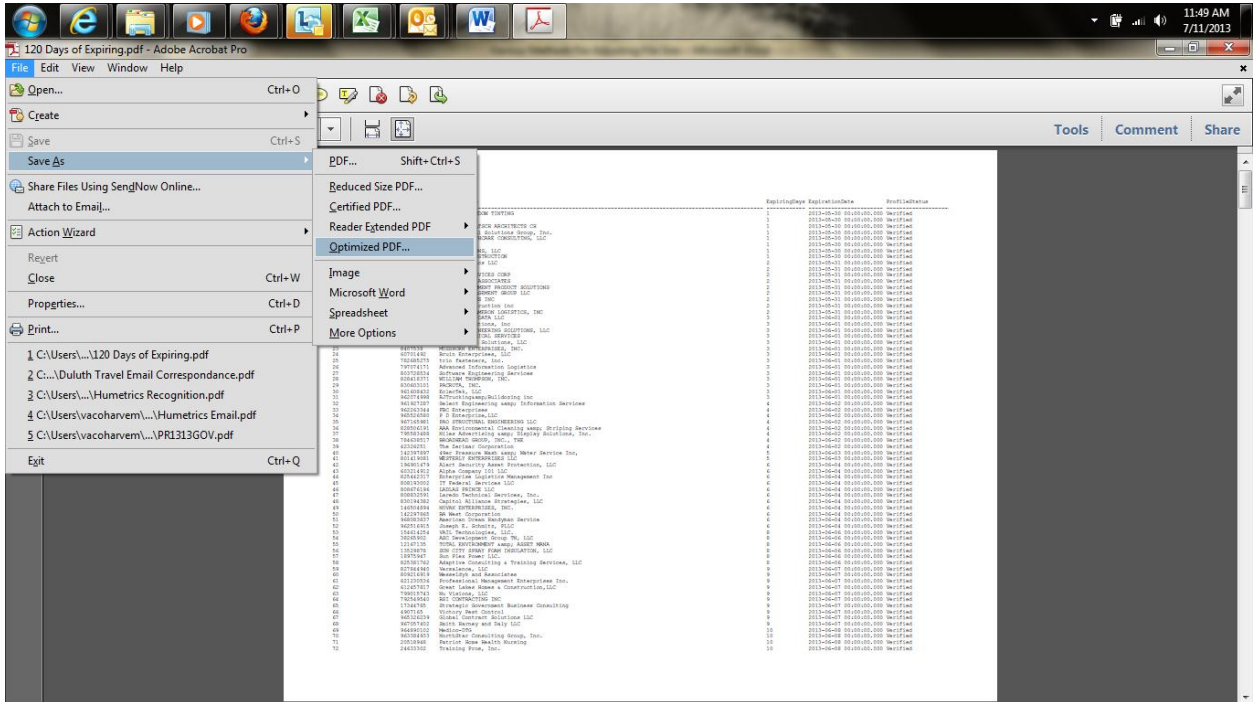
11:49 AM
7/11/2013

120 Days of Expiring.pdf - Adobe Acrobat Pro

File Edit View Window Help

Open... Ctrl+O
Create
Save Ctrl+S
Save As
Share Files Using SendNow Online...
Attach to Email...
Action Wizard
Revert
Close Ctrl+W
Properties... Ctrl+D
Print... Ctrl+P
1 C:\Users\...\120 Days of Expiring.pdf
2 C:...\Duluth Travel Email Correspondance.pdf
3 C:\Users\...\Humetrics Recognition.pdf
4 C:\Users\vacoharvem\...\Humetrics Email.pdf
5 C:\Users\vacoharvem\...\PR1313GOV.pdf
Exit Ctrl+Q

PDF... Shift+Ctrl+S
Reduced Size PDF...
Certified PDF...
Reader Extended PDF
Optimized PDF...
Image
Microsoft Word
Spreadsheet
More Options

Tools Comment Share

ExpiringDays ExpirationDate ProfileStatus
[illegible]